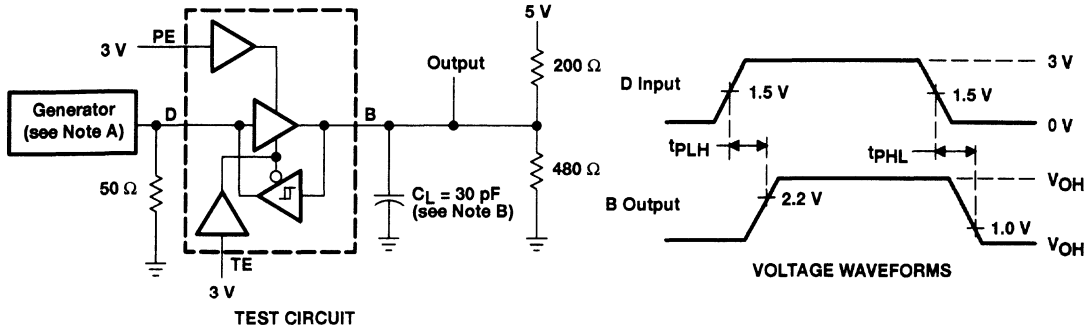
3 V
PE
Generator (see Note A)
D
50 Ω
TE
3 V
B
Output
5 V
200 Ω
480 Ω
$C_L$ = 30 pF (see Note B)
TEST CIRCUIT

D Input
1.5 V
1.5 V
3 V
0 V
$t_{PLH}$
$t_{PHL}$
B Output
2.2 V
1.0 V
$V_{OH}$
$V_{OH}$
VOLTAGE WAVEFORMS